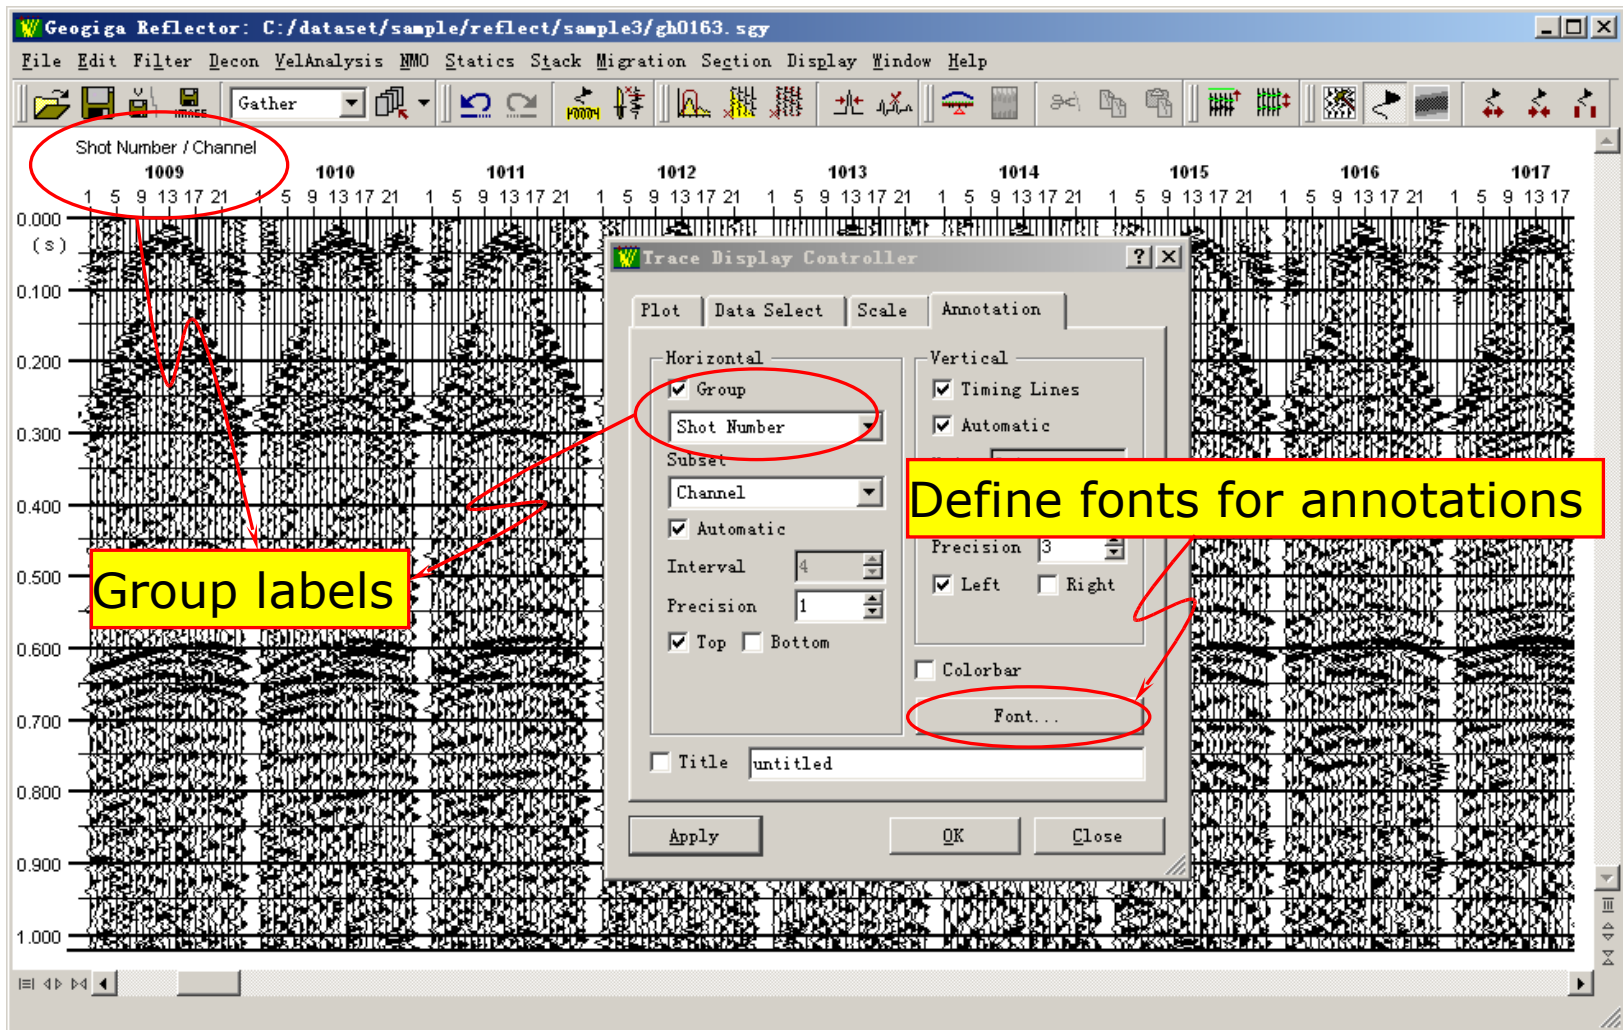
Geogiga Reflector: C:/dataset/sample/reflect/sample3/gh0163.sgy

File Edit Filter Decon VelAnalysis NMO Statics Stack Migration Section Display Window Help

Gather

Shot Number / Channel

1009 1010 1011 1012 1013 1014 1015 1016 1017

1 5 9 13 17 21 1 5 9 13 17 21 1 5 9 13 17 21 1 5 9 13 17 21 1 5 9 13 17 21 1 5 9 13 17 21 1 5 9 13 17 21 1 5 9 13 17 21 1 5 9 13 17

0.000
(s)
0.100
0.200
0.300
0.400
0.500
0.600
0.700
0.800
0.900
1.000

Trace Display Controller

Plot | Data Select | Scale | Annotation

Horizontal
Group
Shot Number
Subset
Channel
Automatic
Interval 4
Precision 1
Top Bottom

Vertical
Timing Lines
Automatic
Precision 3
Left Right

Colorbar
Font...

Title untitled

Apply OK Close

Group labels

Define fonts for annotations